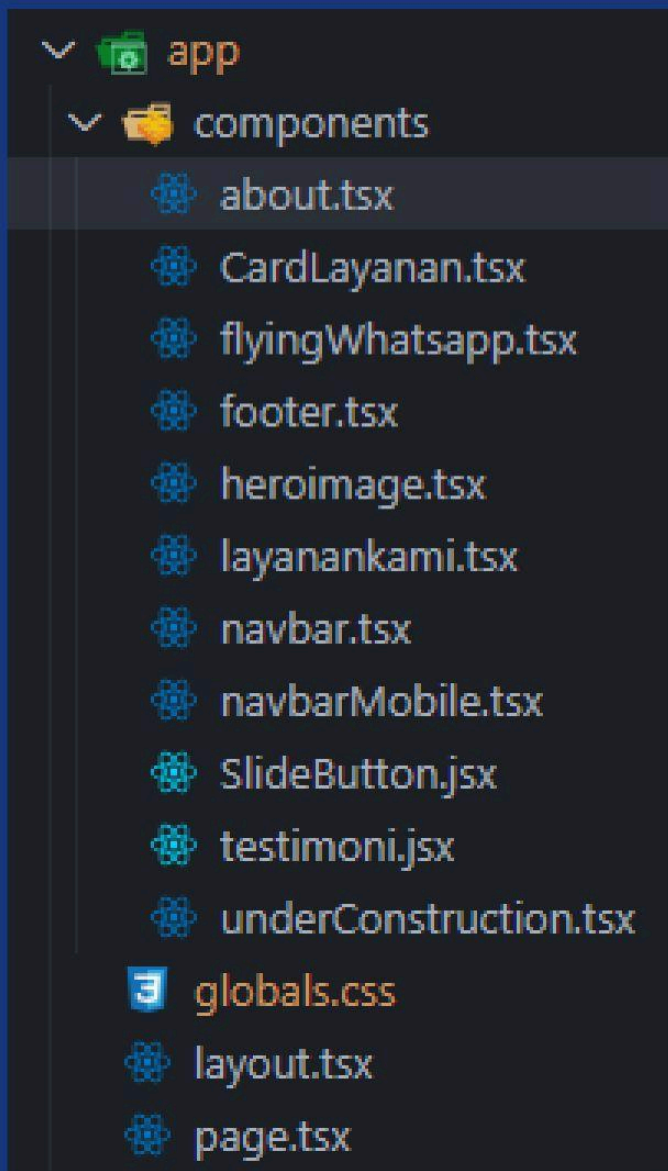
app
components
about.tsx
CardLayanan.tsx
flyingWhatsapp.tsx
footer.tsx
heroimage.tsx
layanankami.tsx
navbar.tsx
navbarMobile.tsx
SlideButton.jsx
testimoni.jsx
underConstruction.tsx
globals.css
layout.tsx
page.tsx